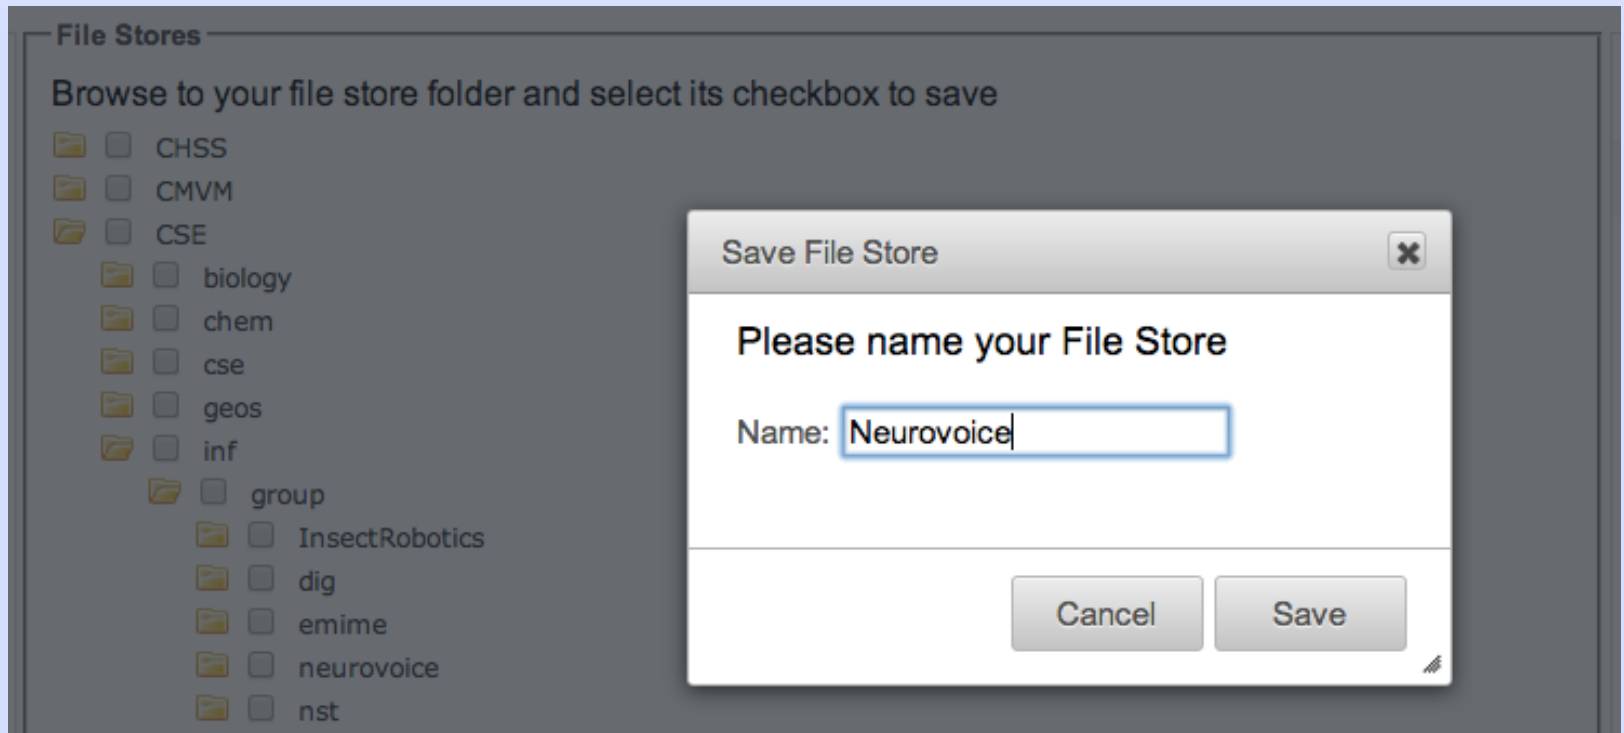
File Stores

Browse to your file store folder and select its checkbox to save

CHSS
CMVM
CSE
biology
chem
cse
geos
inf
group
InsectRobotics
dig
emime
neurovoice
nst

Save File Store

Please name your File Store

Name: Neurovoice

Cancel
Save